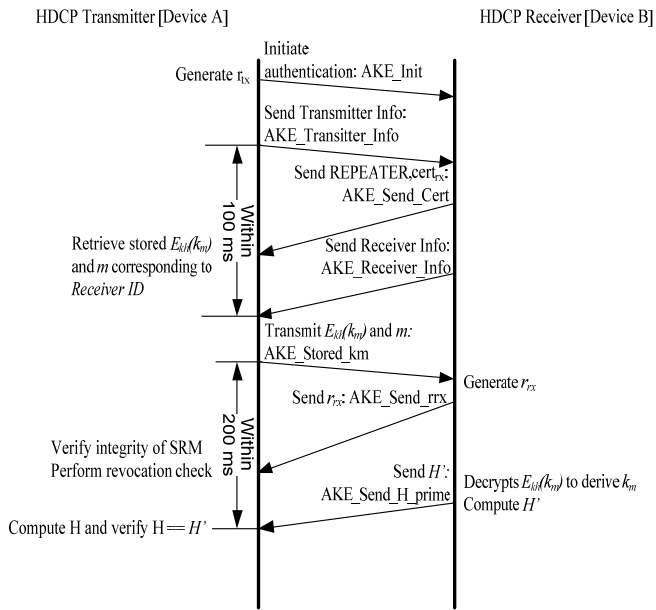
HDCP Transmitter [Device A]

HDCP Receiver [Device B]

Generate $r_{tx}$

Initiate authentication: AKE_Init

Send Transmitter Info: AKE_Transitter_Info

Within 100 ms

Send REPEATER, $cert_{rx}$: AKE_Send_Cert

Retrieve stored $E_{kh}(k_m)$ and $m$ corresponding to Receiver ID

Send Receiver Info: AKE_Receiver_Info

Transmit $E_{kh}(k_m)$ and $m$: AKE_Stored_km

Generate $r_{rx}$

Within 200 ms

Send $r_{rx}$: AKE_Send_rrx

Verify integrity of SRM
Perform revocation check

Send $H'$: AKE_Send_H_prime

Decrypts $E_{kh}(k_m)$ to derive $k_m$
Compute $H'$

Compute H and verify H == H'